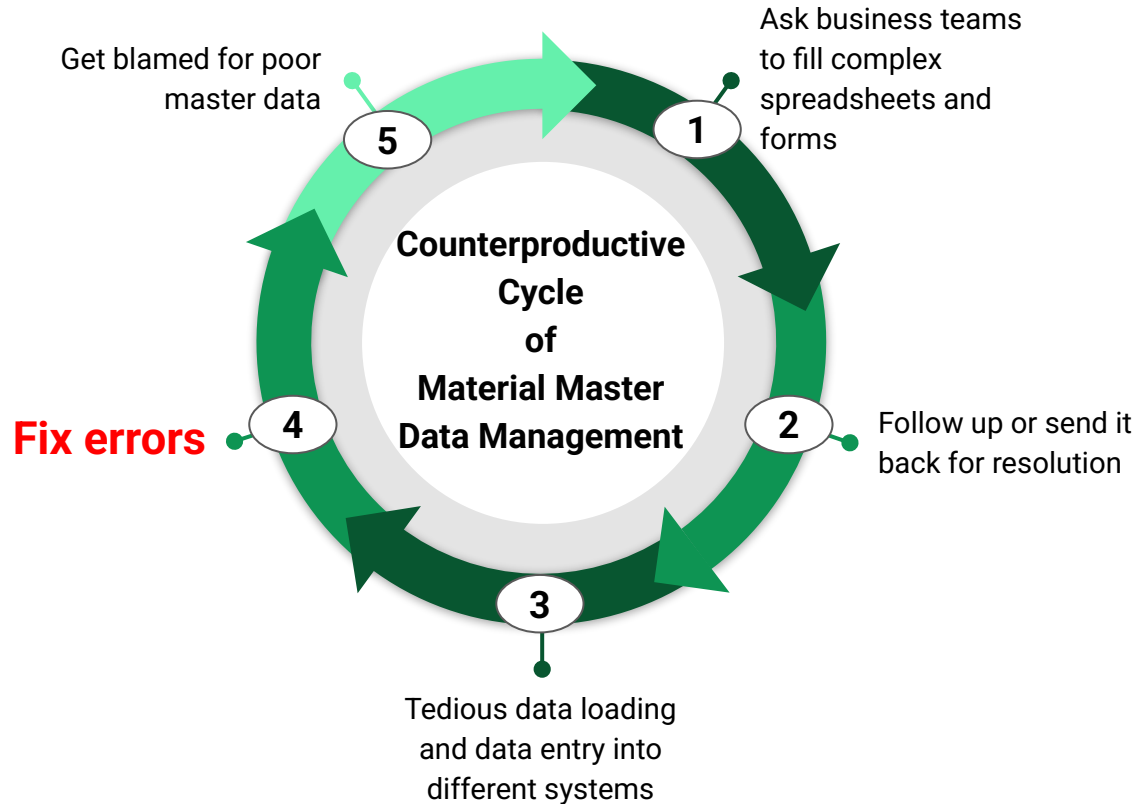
Counterproductive Cycle of Material Master Data Management

1
Ask business teams to fill complex spreadsheets and forms

2
Follow up or send it back for resolution

3
Tedious data loading and data entry into different systems

4
Fix errors

5
Get blamed for poor master data